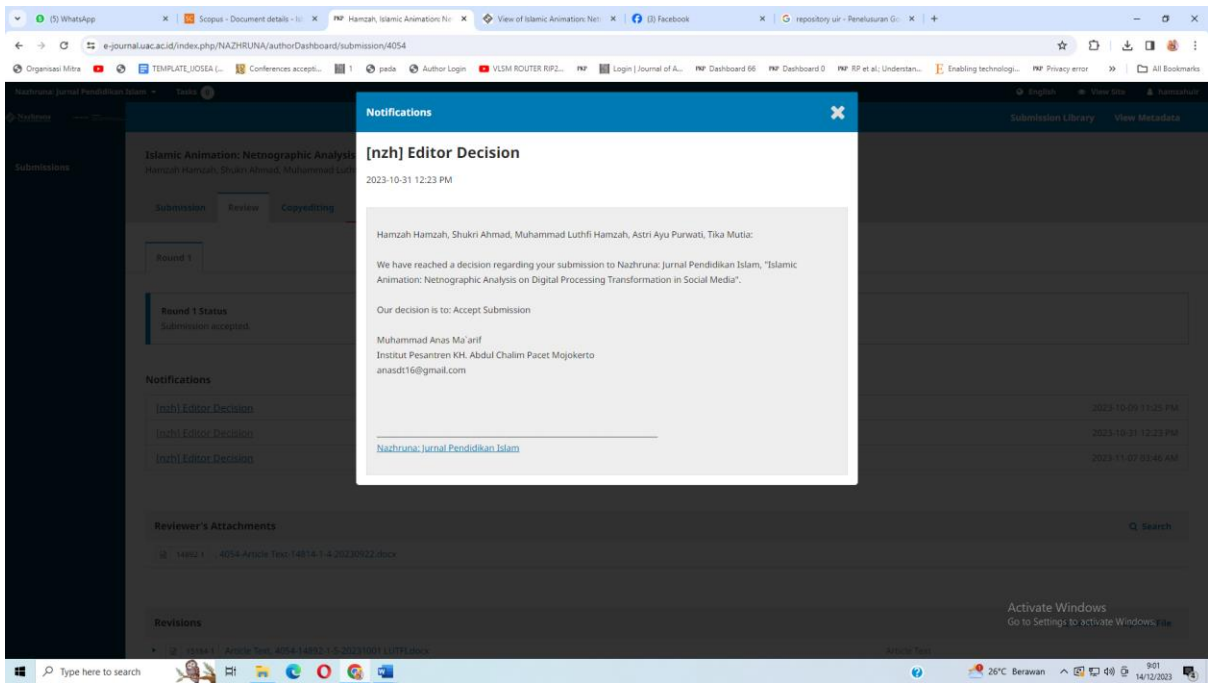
(5) WhatsApp | Scopus - Document details | Hamzah, Islamic Animation: Ne | View of Islamic Animation: Net | (3) Facebook | repository uir - Penelusuran Go

e-journal.uac.ac.id/index.php/NAZHRUNA/authorDashboard/submission/4054

Organisasi Mitra | TEMPLATE_IJOSEA (... | Conferences accepti... | 1 | pada | Author Login | VLSM ROUTER RIP2... | Login | Journal of A... | Dashboard 66 | Dashboard 0 | RP et al.; Understan... | Enabling technologi... | Privacy error | All Bookmarks

Nazhruna: Jurnal Pendidikan Islam | Tasks 0 | English | View Site | hamzahuir

Submission Library | View Metadata

Submissions

Islamic Animation: Netnographic Analysis
Hamzah Hamzah, Shukri Ahmad, Muhammad Luthfi

Submission | Review | Copyediting

Round 1

Round 1 Status
Submission accepted.

Notifications

[nzh] Editor Decision 2023-10-09 11:25 PM
[nzh] Editor Decision 2023-10-31 12:23 PM
[nzh] Editor Decision 2023-11-07 03:46 AM

Notifications

[nzh] Editor Decision

2023-10-31 12:23 PM

Hamzah Hamzah, Shukri Ahmad, Muhammad Luthfi Hamzah, Astri Ayu Purwati, Tika Mutia:

We have reached a decision regarding your submission to Nazhruna: Jurnal Pendidikan Islam, "Islamic Animation: Netnographic Analysis on Digital Processing Transformation in Social Media".

Our decision is to: Accept Submission

Muhammad Anas Ma`arif
Institut Pesantren KH. Abdul Chalim Pacet Mojokerto
anasdt16@gmail.com

Nazhruna: Jurnal Pendidikan Islam

Reviewer's Attachments | Search

14892-1 4054-Article Text-14814-1-4-20230922.docx

Revisions

15184-1 Article Text, 4054-14892-1-5-20231001 LUTFI.docx | Article Text

Activate Windows
Go to Settings to activate Windows.

Type here to search | 26°C Berawan | 9:01 | 14/12/2023